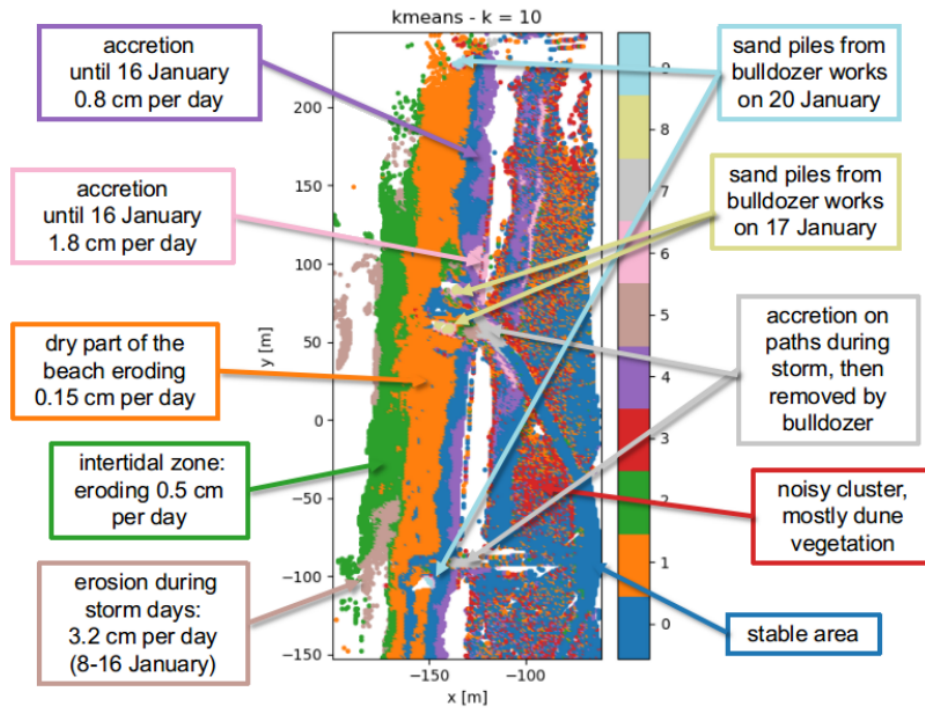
kmeans - k = 10

accretion until 16 January 0.8 cm per day

accretion until 16 January 1.8 cm per day

dry part of the beach eroding 0.15 cm per day

intertidal zone: eroding 0.5 cm per day

erosion during storm days: 3.2 cm per day (8-16 January)

sand piles from bulldozer works on 20 January

sand piles from bulldozer works on 17 January

accretion on paths during storm, then removed by bulldozer

noisy cluster, mostly dune vegetation

stable area

200
150
100
50
0
−50
−100
−150

y [m]

−150
−100

x [m]

9
8
7
6
5
4
3
2
1
0